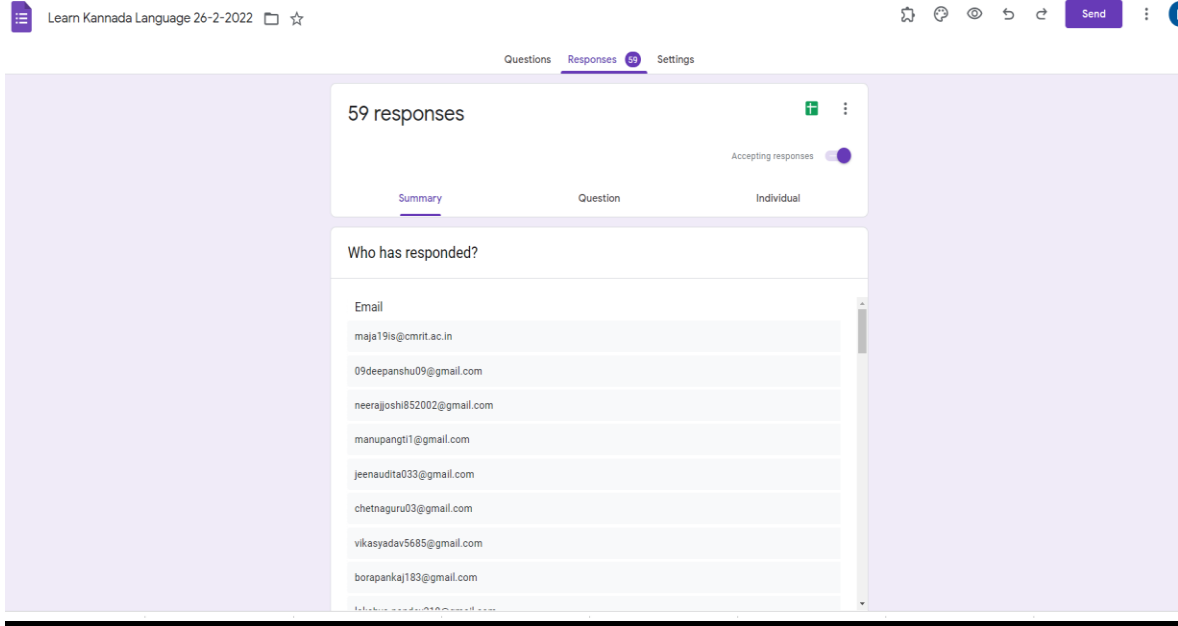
Learn Kannada Language 26-2-2022

Send

Questions Responses 59 Settings

59 responses

Accepting responses

Summary Question Individual

Who has responded?

Email

maja19is@cmrit.ac.in

09deepanshu09@gmail.com

neerajjoshi852002@gmail.com

manupangti1@gmail.com

jeenaudita033@gmail.com

chetnaguru03@gmail.com

vikasyadav5685@gmail.com

borapankaj183@gmail.com

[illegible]